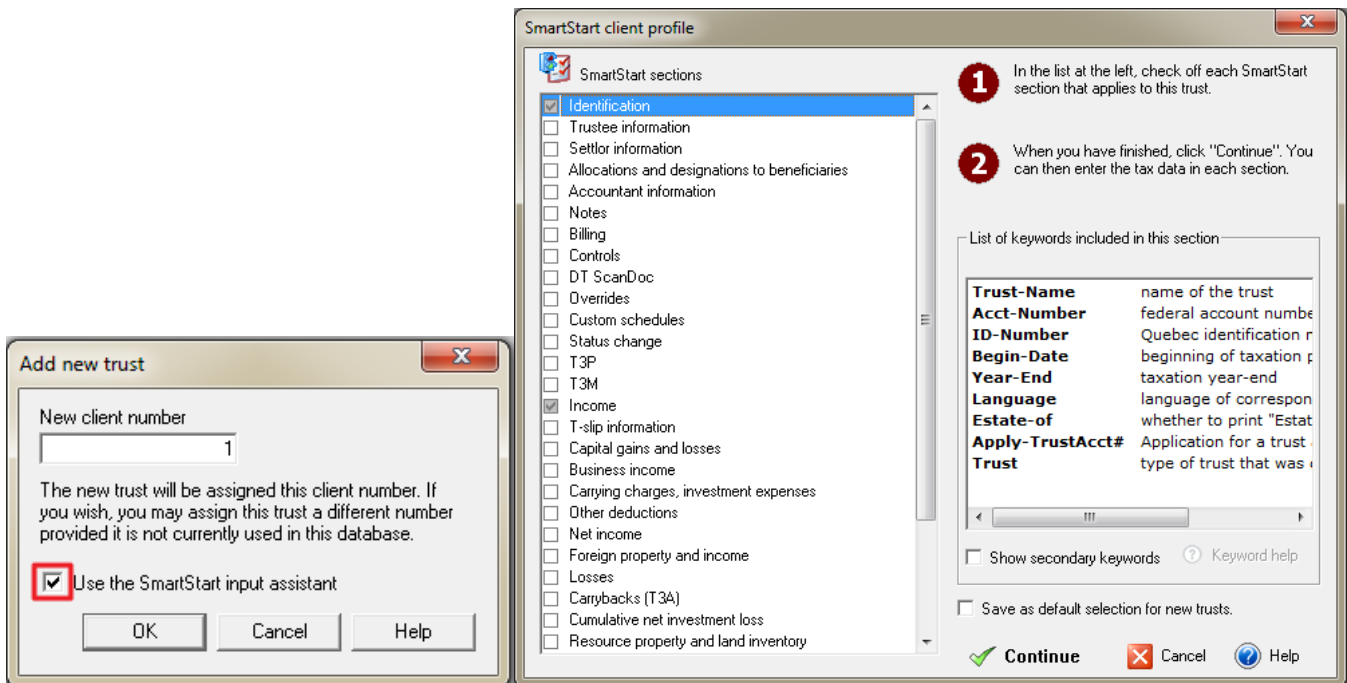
Add new trust

New client number

1

The new trust will be assigned this client number. If you wish, you may assign this trust a different number provided it is not currently used in this database.

Use the SmartStart input assistant

OK

Cancel

Help

SmartStart client profile

SmartStart sections

Identification
Trustee information
Settlor information
Allocations and designations to beneficiaries
Accountant information
Notes
Billing
Controls
DT ScanDoc
Overrides
Custom schedules
Status change
T3P
T3M
Income
T-slip information
Capital gains and losses
Business income
Carrying charges, investment expenses
Other deductions
Net income
Foreign property and income
Losses
Carrybacks (T3A)
Cumulative net investment loss
Resource property and land inventory

1 In the list at the left, check off each SmartStart section that applies to this trust.

2 When you have finished, click "Continue". You can then enter the tax data in each section.

List of keywords included in this section

| | |
|---|---|
| **Trust-Name** | name of the trust |
| **Acct-Number** | federal account numbe |
| **ID-Number** | Quebec identification r |
| **Begin-Date** | beginning of taxation p |
| **Year-End** | taxation year-end |
| **Language** | language of correspon |
| **Estate-of** | whether to print "Estat |
| **Apply-TrustAcct#** | Application for a trust |
| **Trust** | type of trust that was |

Show secondary keywords

Keyword help

Save as default selection for new trusts.

Continue

Cancel

Help